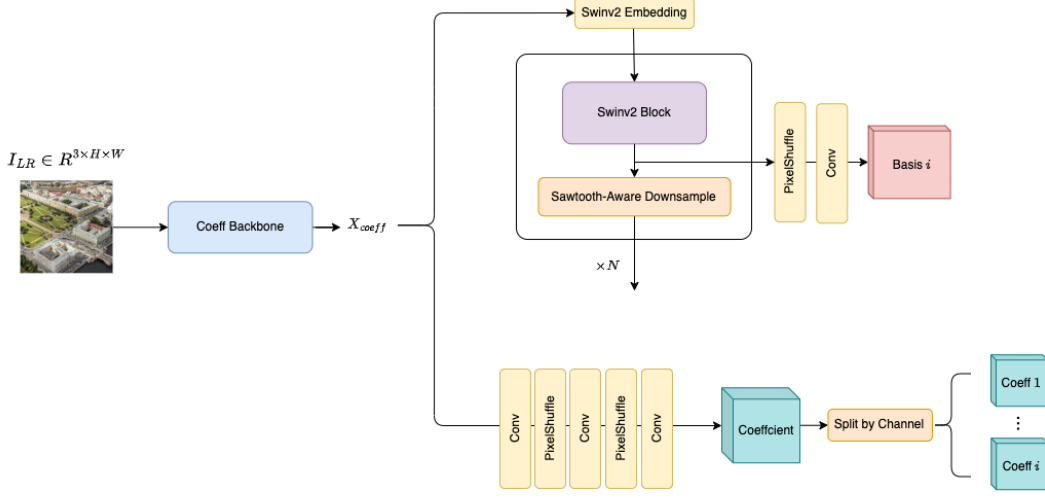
Swinv2 Embedding

Swinv2 Block

Sawtooth-Aware Downsample

PixelShuffle

Conv

Basis $i$

$I_{LR} \in R^{3\times H\times W}$

Coeff Backbone

$X_{coeff}$

$\times N$

Conv

PixelShuffle

Conv

PixelShuffle

Conv

Coeffcient

Split by Channel

Coeff 1

⋮

Coeff $i$